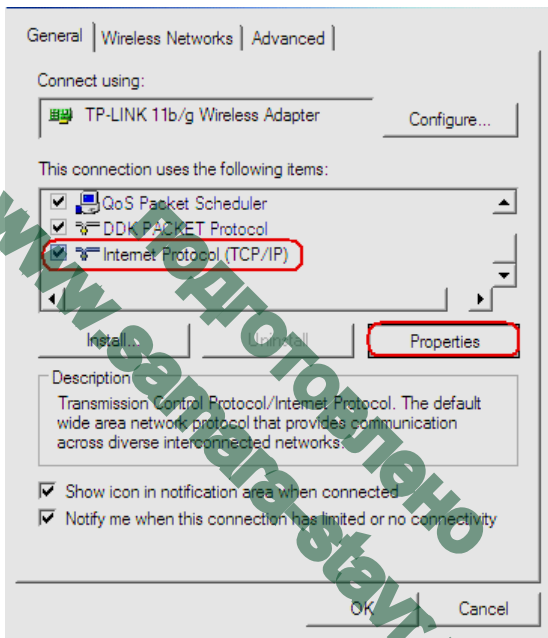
General | Wireless Networks | Advanced

Connect using:

TP-LINK 11b/g Wireless Adapter

Configure...

This connection uses the following items:

QoS Packet Scheduler
DDK PACKET Protocol
Internet Protocol (TCP/IP)

Install...
Uninstall
Properties

Description
Transmission Control Protocol/Internet Protocol. The default wide area network protocol that provides communication across diverse interconnected networks.

Show icon in notification area when connected
Notify me when this connection has limited or no connectivity

OK
Cancel

www.samara-stavni.ru
подготовлено